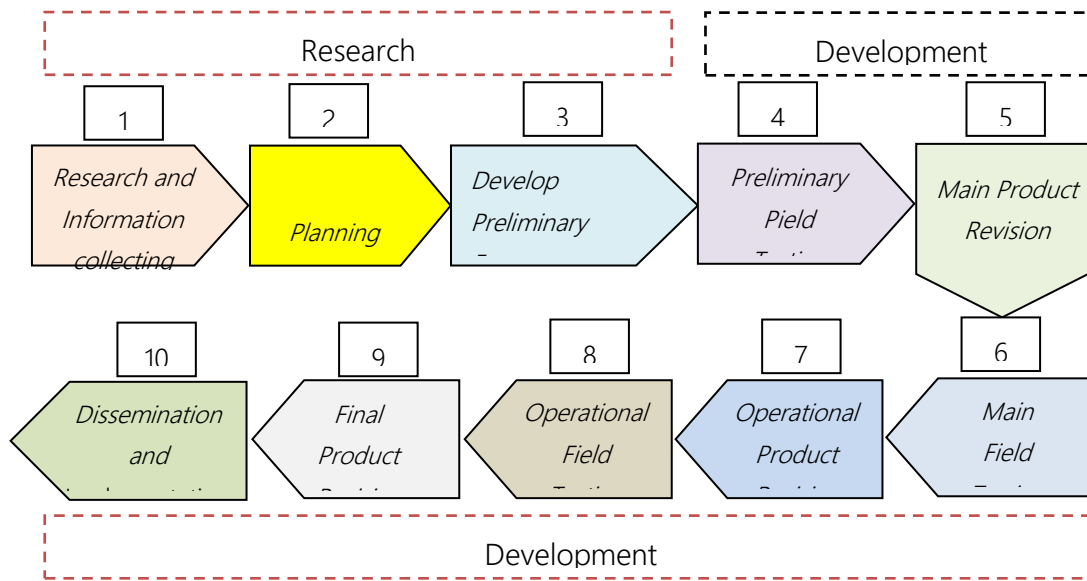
Research

Development

1

Research and Information collecting

2

Planning

3

Develop Preliminary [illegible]

4

Preliminary Pield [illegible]

5

Main Product Revision

10

Dissemination and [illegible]

9

Final Product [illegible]

8

Operational Field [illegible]

7

Operational Product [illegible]

6

Main Field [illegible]

Development